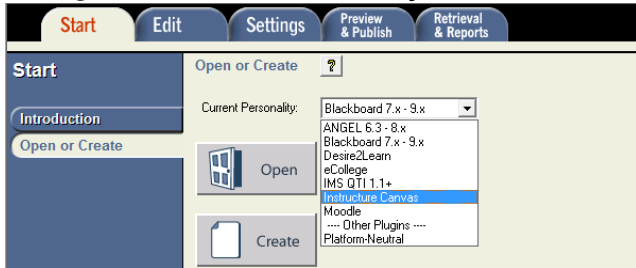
Start
Edit
Settings
Preview & Publish
Retrieval & Reports

Start

Introduction
Open or Create

Open or Create ?

Current Personality: Blackboard 7.x - 9.x

ANGEL 6.3 - 8.x
Blackboard 7.x - 9.x
Desire2Learn
eCollege
IMS QTI 1.1+
Instructure Canvas
Moodle
---- Other Plugins ----
Platform-Neutral

Open

Create